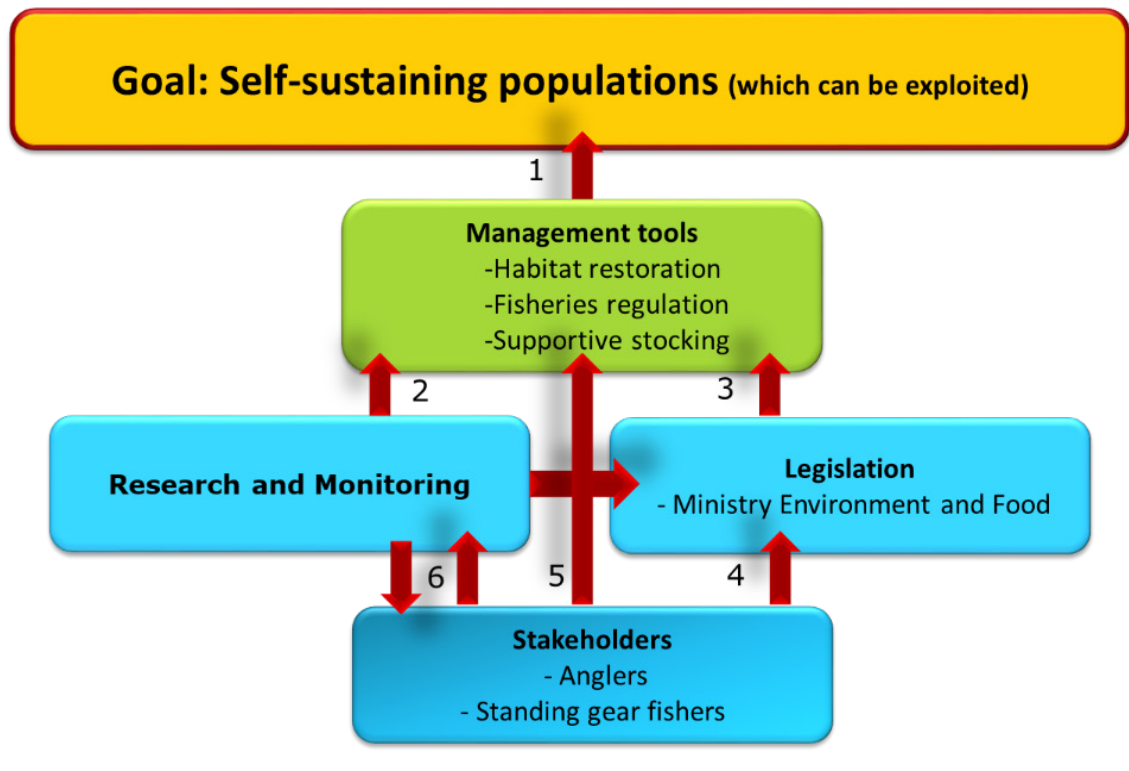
Goal: Self-sustaining populations (which can be exploited)

1

Management tools
-Habitat restoration
-Fisheries regulation
-Supportive stocking

2

3

Research and Monitoring

Legislation
- Ministry Environment and Food

6

5

4

Stakeholders
- Anglers
- Standing gear fishers